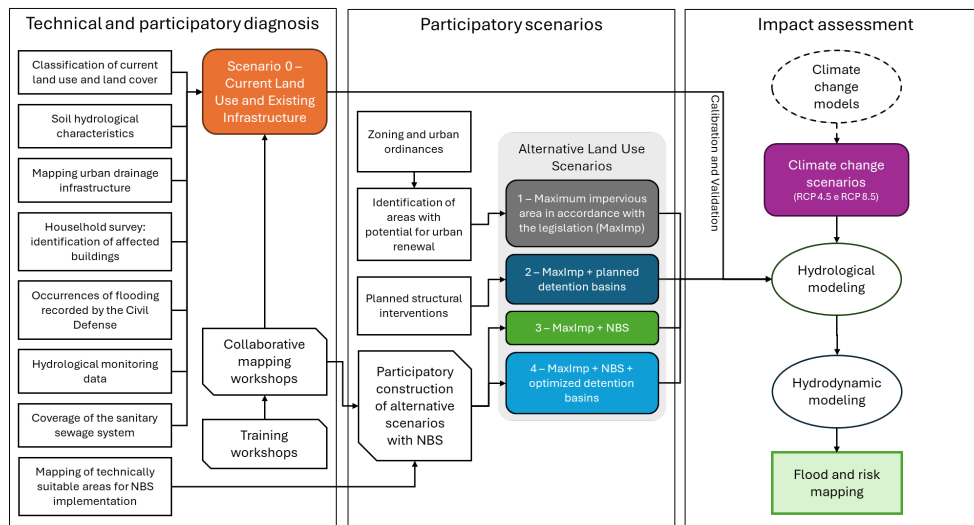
Technical and participatory diagnosis

Classification of current land use and land cover

Soil hydrological characteristics

Mapping urban drainage infrastructure

Houselhold survey: identification of affected buildings

Occurrences of flooding recorded by the Civil Defense

Hydrological monitoring data

Coverage of the sanitary sewage system

Mapping of technically suitable areas for NBS implementation

Scenario 0 – Current Land Use and Existing Infrastructure

Collaborative mapping workshops

Training workshops

Participatory scenarios

Zoning and urban ordinances

Identification of areas with potential for urban renewal

Planned structural interventions

Participatory construction of alternative scenarios with NBS

Alternative Land Use Scenarios

1 – Maximum impervious area in accordance with the legislation (MaxImp)

2 – MaxImp + planned detention basins

3 – MaxImp + NBS

4 – MaxImp + NBS + optimized detention basins

Impact assessment

Calibration and Validation

Climate change models

Climate change scenarios (RCP 4.5 e RCP 8.5)

Hydrological modeling

Hydrodynamic modeling

Flood and risk mapping